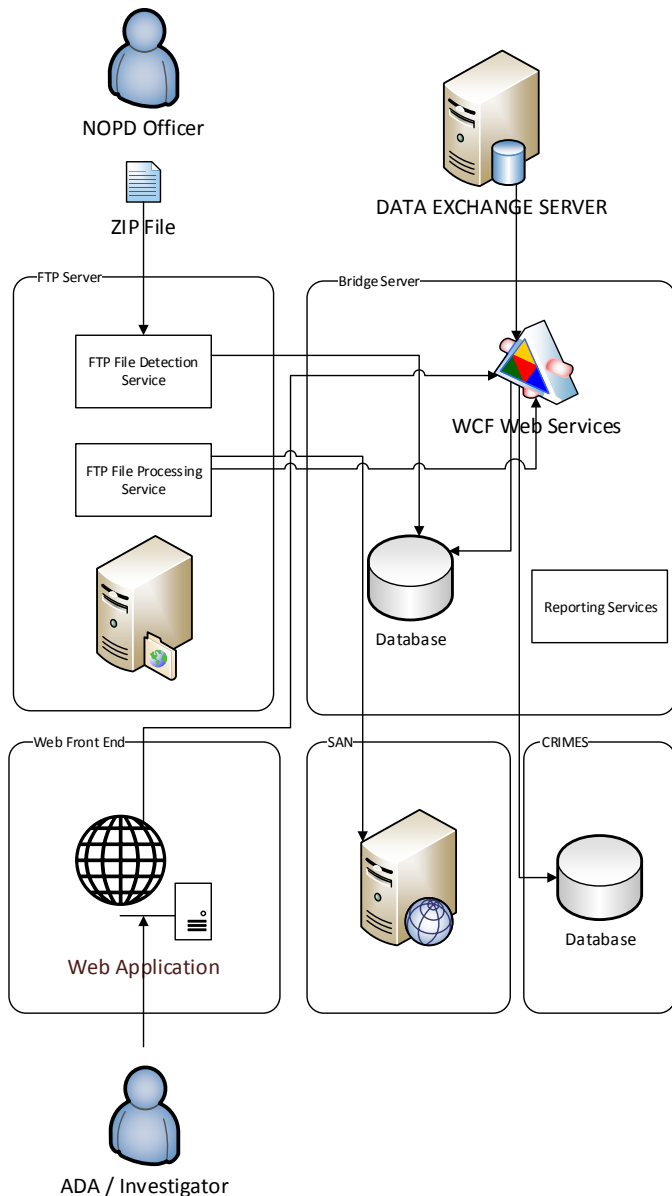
NOPD Officer

ZIP File

DATA EXCHANGE SERVER

FTP Server

FTP File Detection Service

FTP File Processing Service

Bridge Server

WCF Web Services

Database

Reporting Services

Web Front End

Web Application

SAN

CRIMES

Database

ADA / Investigator